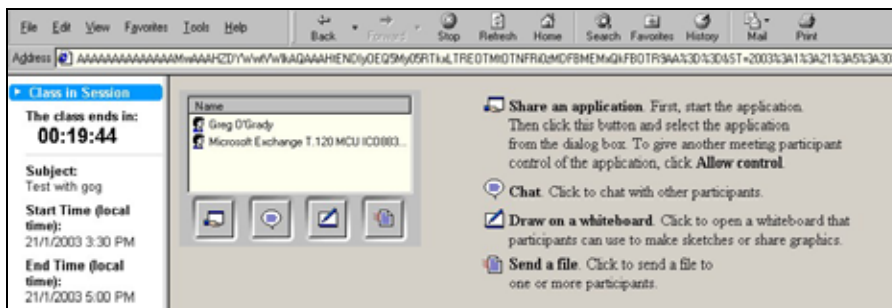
File Edit View Favorites Tools Help

Back Forward Stop Refresh Home Search Favorites History Mail Print

Address AAAAAAAAAAAAAAMwAAAHZDYWwfVWkAQAAAHtENDIyOEQ5My05RTkwLTRE0TMtOTNFRi0zMDFBMEMxQkFBOTR9AA%3D%3D&ST=2003%3A1%3A21%3A5%3A30

Class in Session

The class ends in:
00:19:44

Subject:
Test with gog

Start Time (local time):
21/1/2003 3:30 PM

End Time (local time):
21/1/2003 5:00 PM

Name
Greg O'Grady
Microsoft Exchange T.120 MCU ICO803...

Share an application. First, start the application. Then click this button and select the application from the dialog box. To give another meeting participant control of the application, click Allow control.

Chat. Click to chat with other participants.

Draw on a whiteboard. Click to open a whiteboard that participants can use to make sketches or share graphics.

Send a file. Click to send a file to one or more participants.